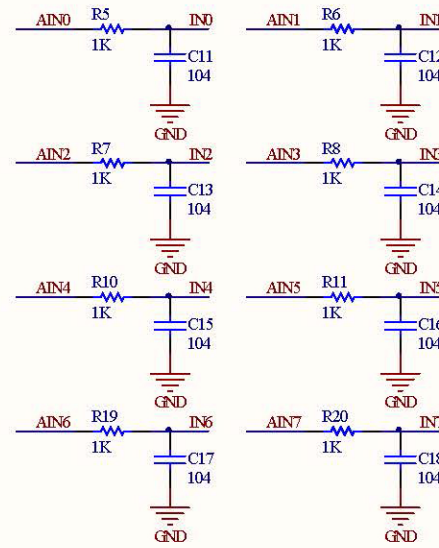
AIN0 R5 1K IN0 C11 104 GND

AIN1 R6 1K IN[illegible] C1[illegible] 104 GND

AIN2 R7 1K IN2 C13 104 GND

AIN3 R8 1K IN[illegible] C1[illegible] 104 GND

AIN4 R10 1K IN4 C15 104 GND

AIN5 R11 1K IN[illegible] C1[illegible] 104 GND

AIN6 R19 1K IN6 C17 104 GND

AIN7 R20 1K IN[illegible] C1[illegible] 104 GND